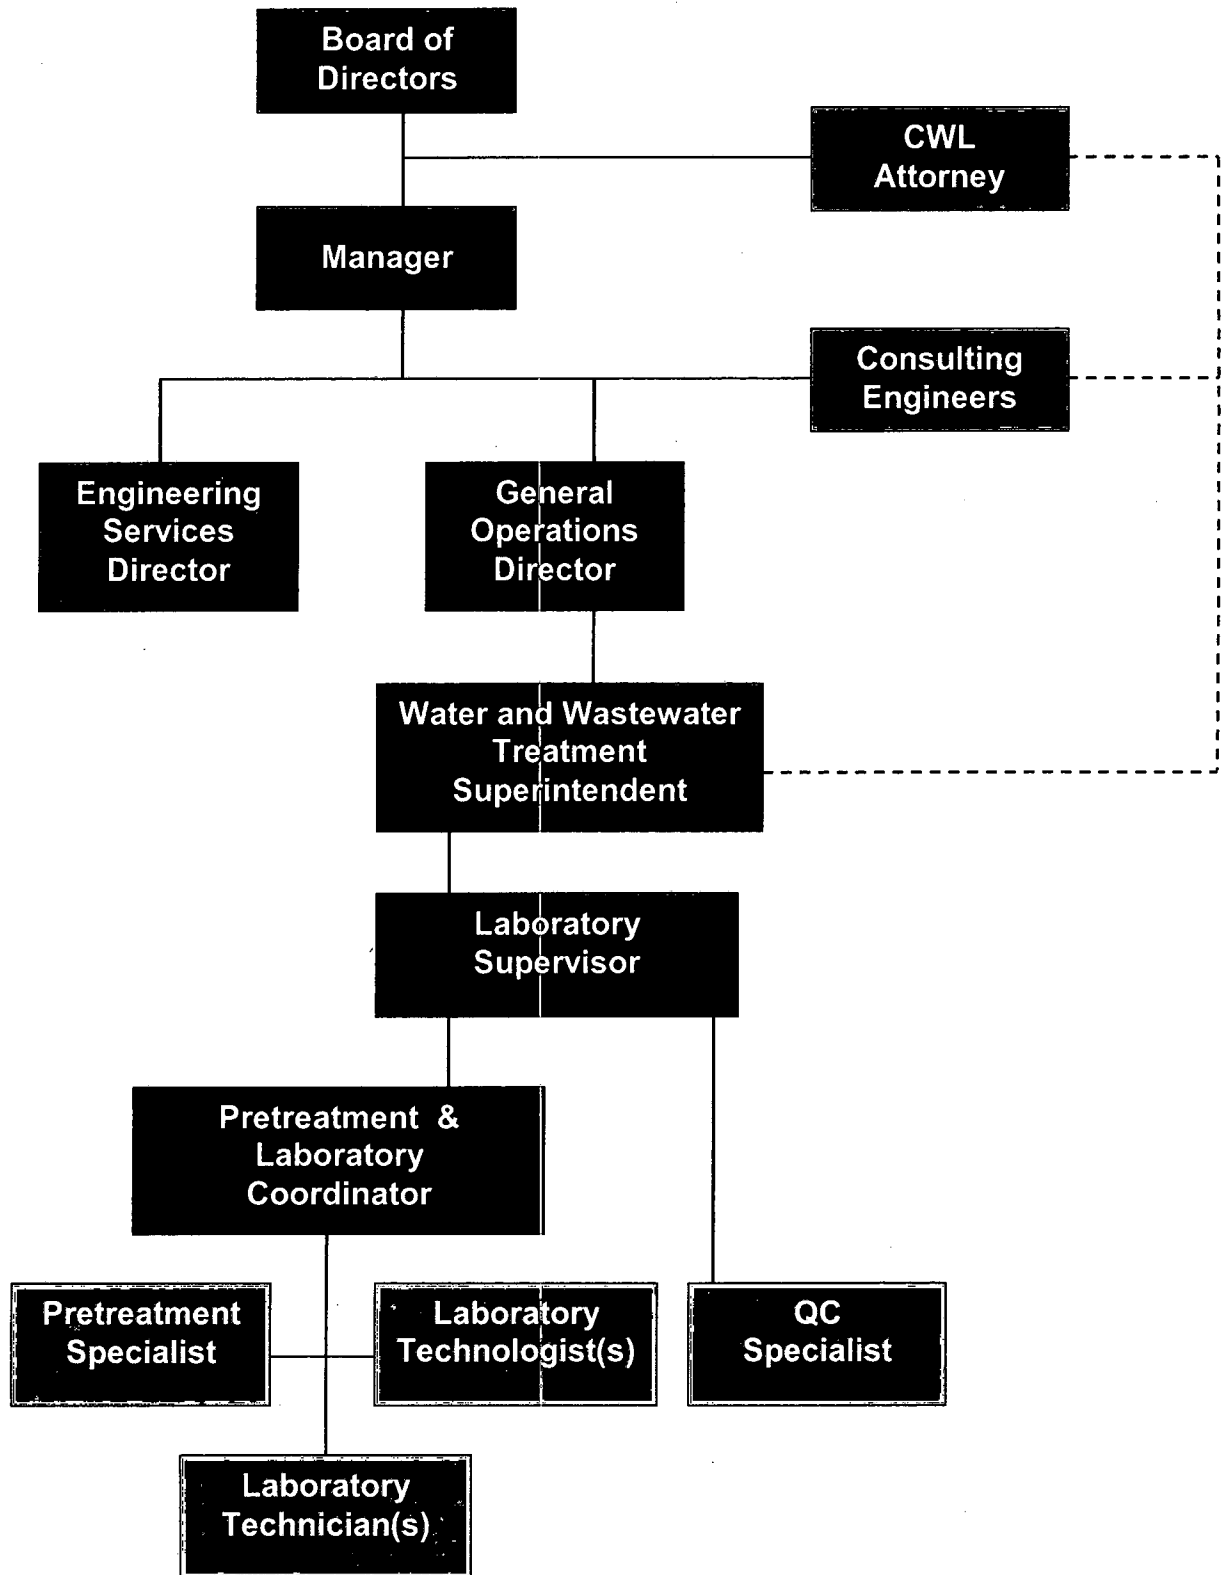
Board of Directors

CWL Attorney

Manager

Consulting Engineers

Engineering Services Director

General Operations Director

Water and Wastewater Treatment Superintendent

Laboratory Supervisor

Pretreatment & Laboratory Coordinator

Pretreatment Specialist

Laboratory Technologist(s)

QC Specialist

Laboratory Technician(s)